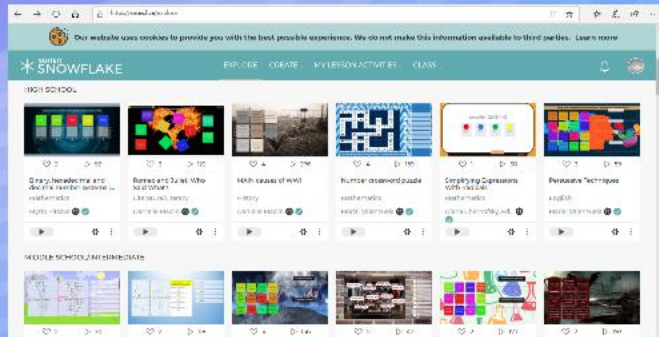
Our website uses cookies to provide you with the best possible experience. We do not make this information available to third parties. Learn more

SNOWFLAKE

EXPLORE CREATE MY LESSON ACTIVITIES CLASS

HIGH SCHOOL

Binary, hexadecimal and decimal number systems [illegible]
Mathematics

Romeo and Juliet: Who Said What?
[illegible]

MAIN causes of WWI
History

Number crossword puzzle
Mathematics

Simplifying Expressions with Variables
Mathematics

Persuasive Techniques
English

MIDDLE SCHOOL/INTERMEDIATE